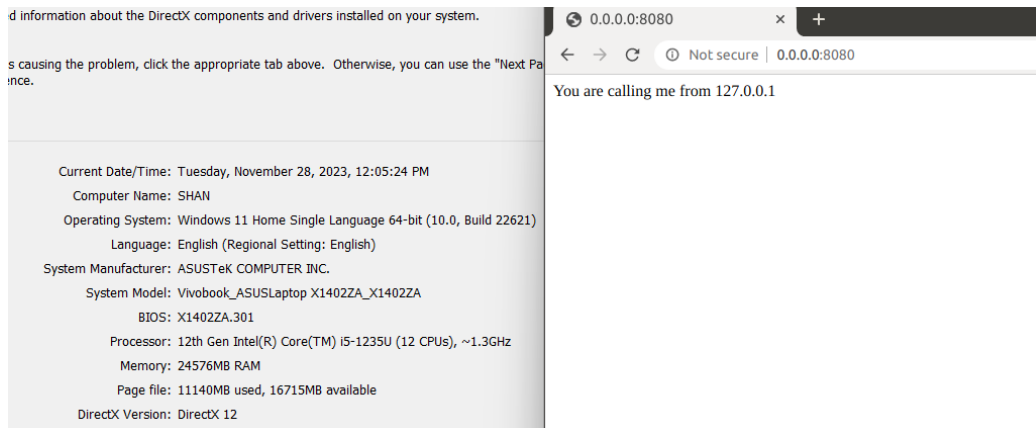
d information about the DirectX components and drivers installed on your system.

s causing the problem, click the appropriate tab above. Otherwise, you can use the "Next Pa ence.

Current Date/Time: Tuesday, November 28, 2023, 12:05:24 PM
Computer Name: SHAN
Operating System: Windows 11 Home Single Language 64-bit (10.0, Build 22621)
Language: English (Regional Setting: English)
System Manufacturer: ASUSTeK COMPUTER INC.
System Model: Vivobook_ASUSLaptop X1402ZA_X1402ZA
BIOS: X1402ZA.301
Processor: 12th Gen Intel(R) Core(TM) i5-1235U (12 CPUs), ~1.3GHz
Memory: 24576MB RAM
Page file: 11140MB used, 16715MB available
DirectX Version: DirectX 12

0.0.0.0:8080 × +
← → C Not secure | 0.0.0.0:8080
You are calling me from 127.0.0.1